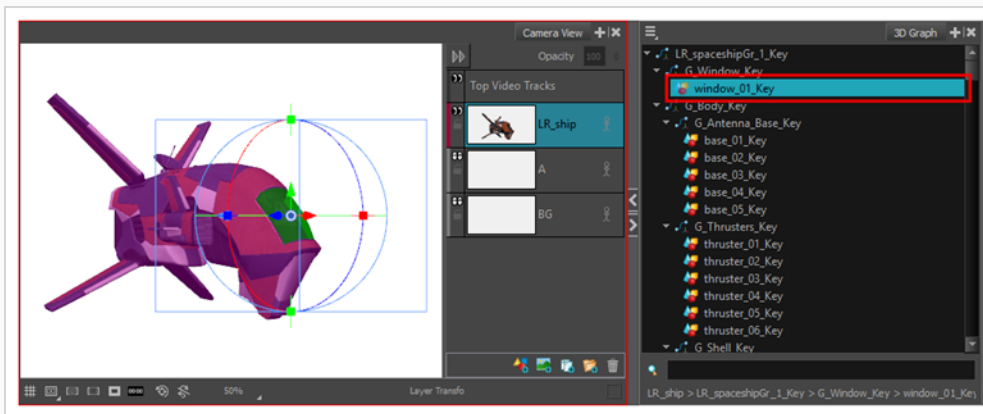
Camera View

Opacity 100

Top Video Tracks

LR_ship

A

BG

50%

Layer Transfo

3D Graph

LR_spaceshipGr_1_Key
G_Window_Key
window_01_Key
G_Body_Key
G_Antenna_Base_Key
base_01_Key
base_02_Key
base_03_Key
base_04_Key
base_05_Key
G_Thrusters_Key
thruster_01_Key
thruster_02_Key
thruster_03_Key
thruster_04_Key
thruster_05_Key
thruster_06_Key
G_Shell_Key

LR_ship > LR_spaceshipGr_1_Key > G_Window_Key > window_01_Key